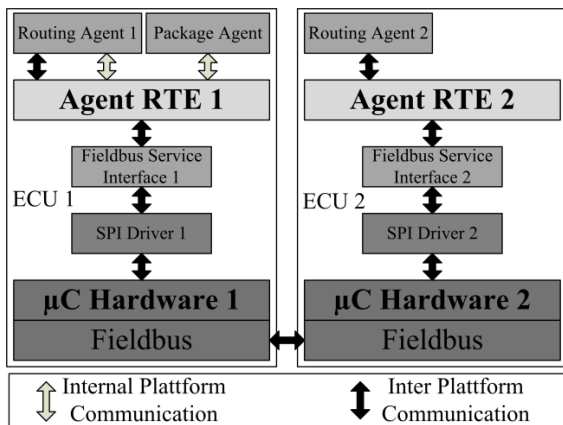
Routing Agent 1

Package Agent

Agent RTE 1

Fieldbus Service Interface 1

ECU 1

SPI Driver 1

µC Hardware 1

Fieldbus

Routing Agent 2

Agent RTE 2

Fieldbus Service Interface 2

ECU 2

SPI Driver 2

µC Hardware 2

Fieldbus

Internal Plattform Communication

Inter Plattform Communication